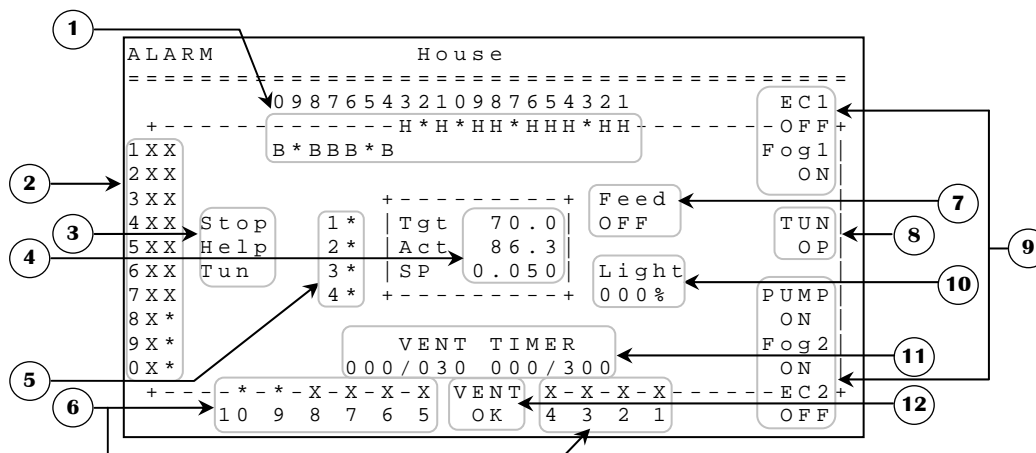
1
2
3
4
5
6
7
8
9
10
11
12

ALARM House
==================================
09876543210987654321
+----------H*H*HH*HHH*HH---------EC1
-OFF+
B*BBB*B
Fog1
ON|
1XX
2XX
3XX
4XX
5XX
6XX
7XX
8X*
9X*
0X*

Stop
Help
Tun

1*
2*
3*
4*

+---------+
|Tgt 70.0|
|Act 86.3|
|SP 0.050|
+---------+

Feed
OFF

TUN|
OP|

Light
000%

PUMP|
ON|
Fog2|
ON

VENT TIMER
000/030 000/300

+---*-*-X-X-X-X VENT X-X-X-X-----EC2+
10 9 8 7 6 5 OK 4 3 2 1 OFF